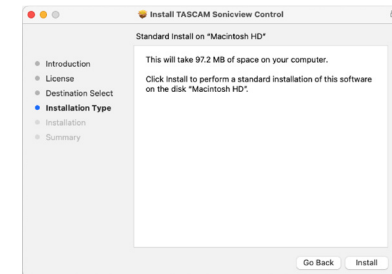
Install TASCAM Sonicview Control

Standard Install on "Macintosh HD"

Introduction
License
Destination Select
Installation Type
Installation
Summary

This will take 97.2 MB of space on your computer.

Click Install to perform a standard installation of this software on the disk "Macintosh HD".

Go Back
Install